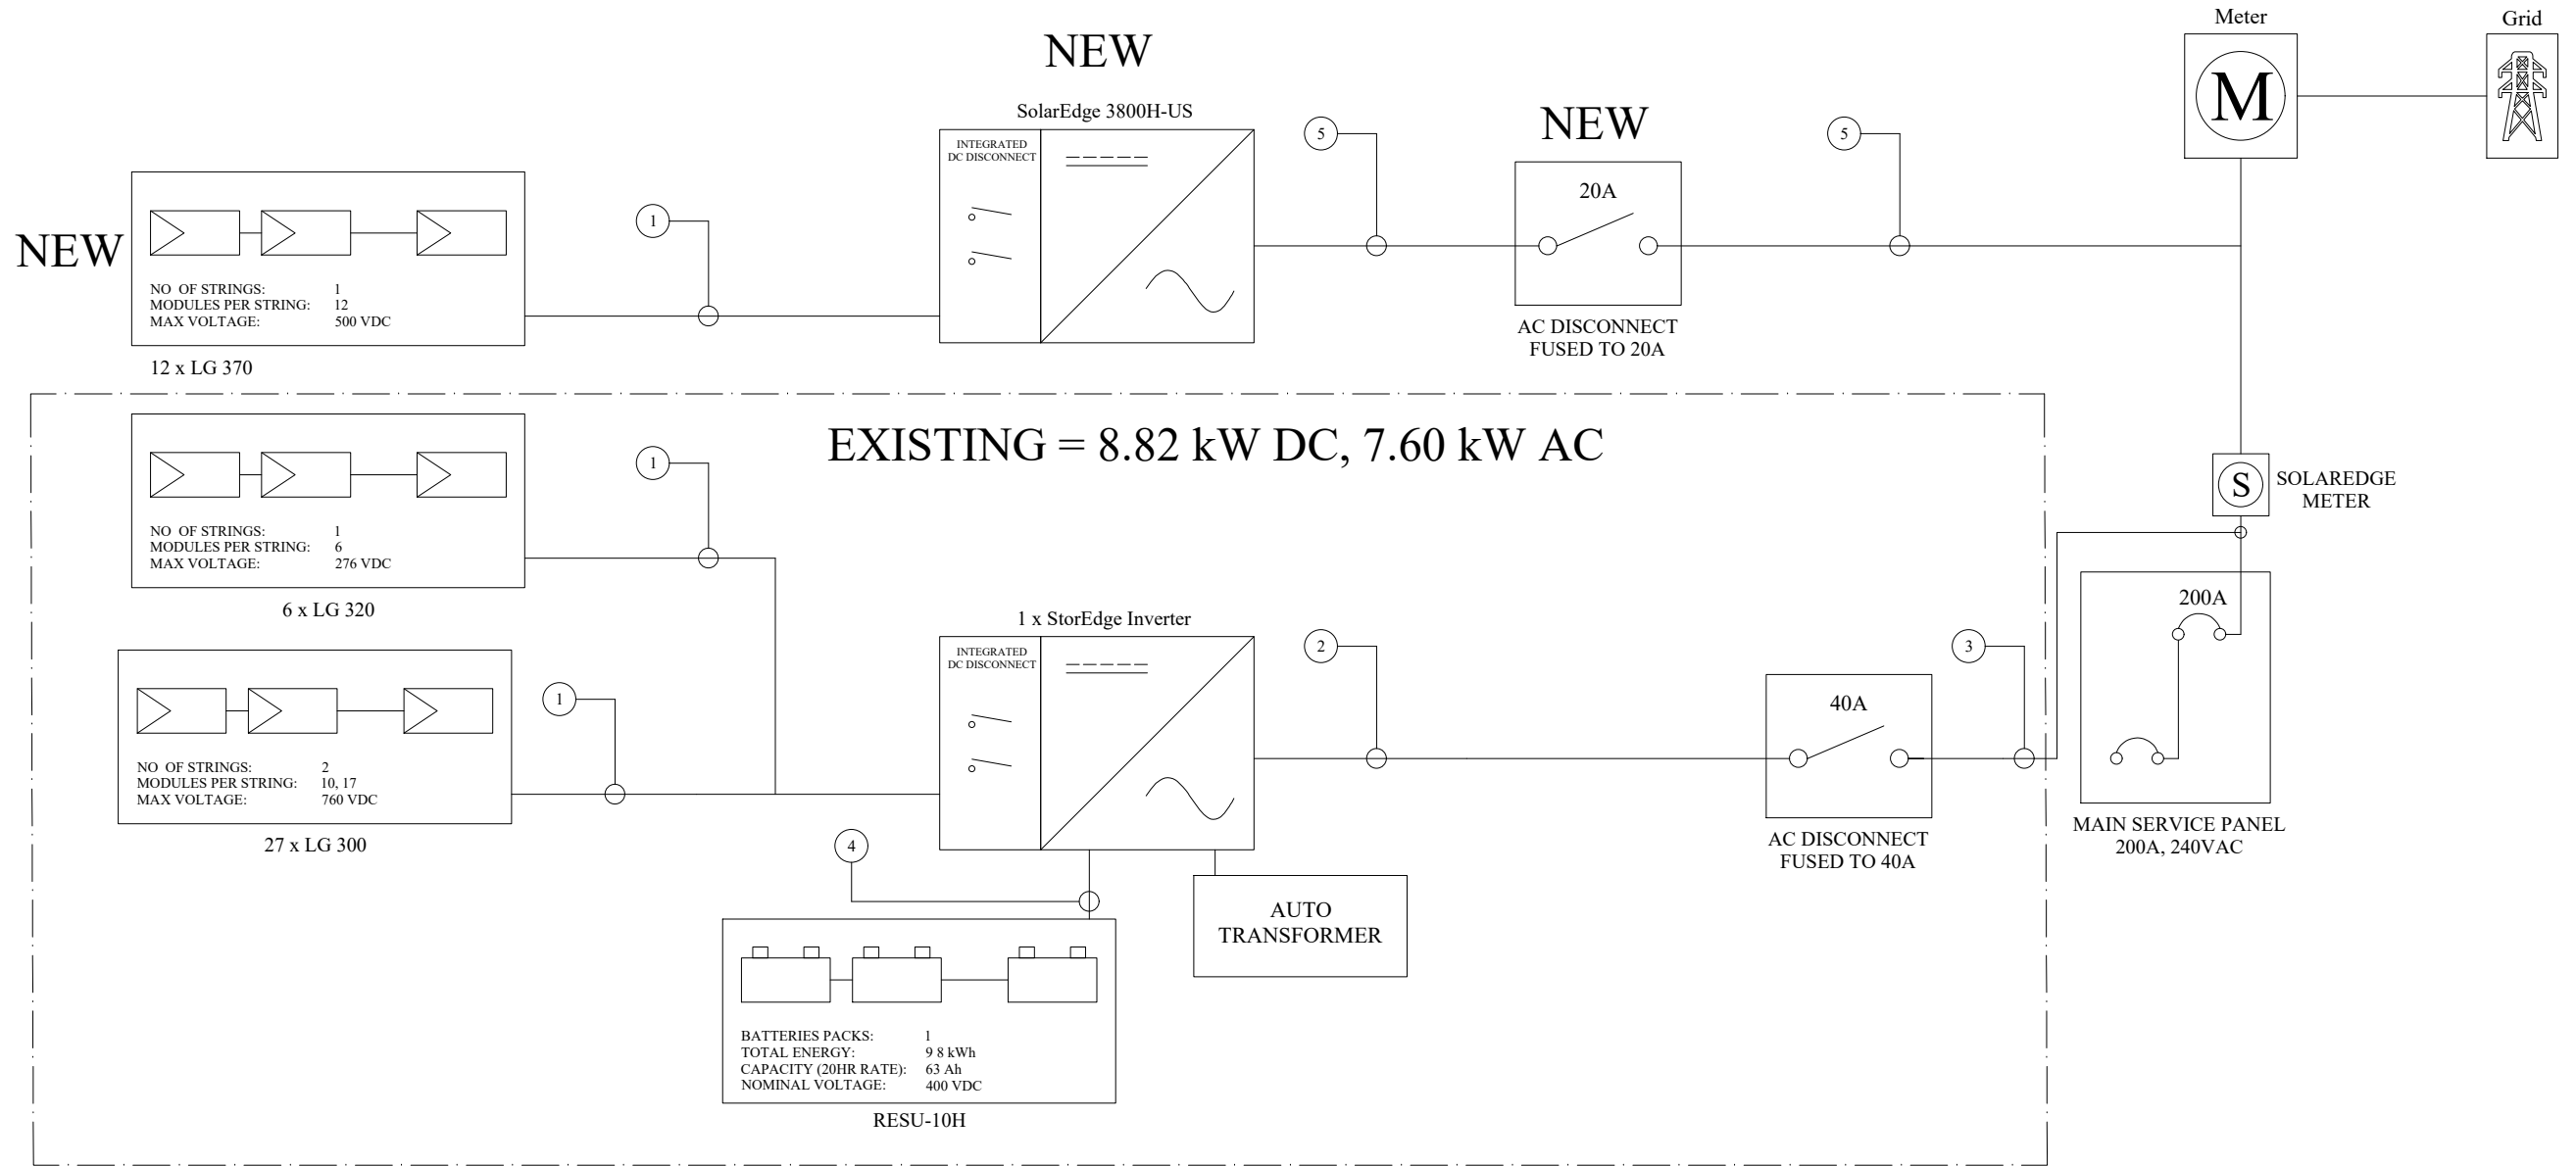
NEW

SolarEdge 3800H-US

INTEGRATED DC DISCONNECT

NEW

Meter

M

Grid

NEW

1

5

20A

5

NO OF STRINGS: 1
MODULES PER STRING: 12
MAX VOLTAGE: 500 VDC

12 x LG 370

AC DISCONNECT
FUSED TO 20A

EXISTING = 8.82 kW DC, 7.60 kW AC

1

NO OF STRINGS: 1
MODULES PER STRING: 6
MAX VOLTAGE: 276 VDC

6 x LG 320

S

SOLAREDGE METER

1 x StorEdge Inverter

INTEGRATED DC DISCONNECT

2

200A

3

1

40A

NO OF STRINGS: 2
MODULES PER STRING: 10, 17
MAX VOLTAGE: 760 VDC

27 x LG 300

AC DISCONNECT
FUSED TO 40A

MAIN SERVICE PANEL
200A, 240VAC

4

AUTO TRANSFORMER

BATTERIES PACKS: 1
TOTAL ENERGY: 9 8 kWh
CAPACITY (20HR RATE): 63 Ah
NOMINAL VOLTAGE: 400 VDC

RESU-10H